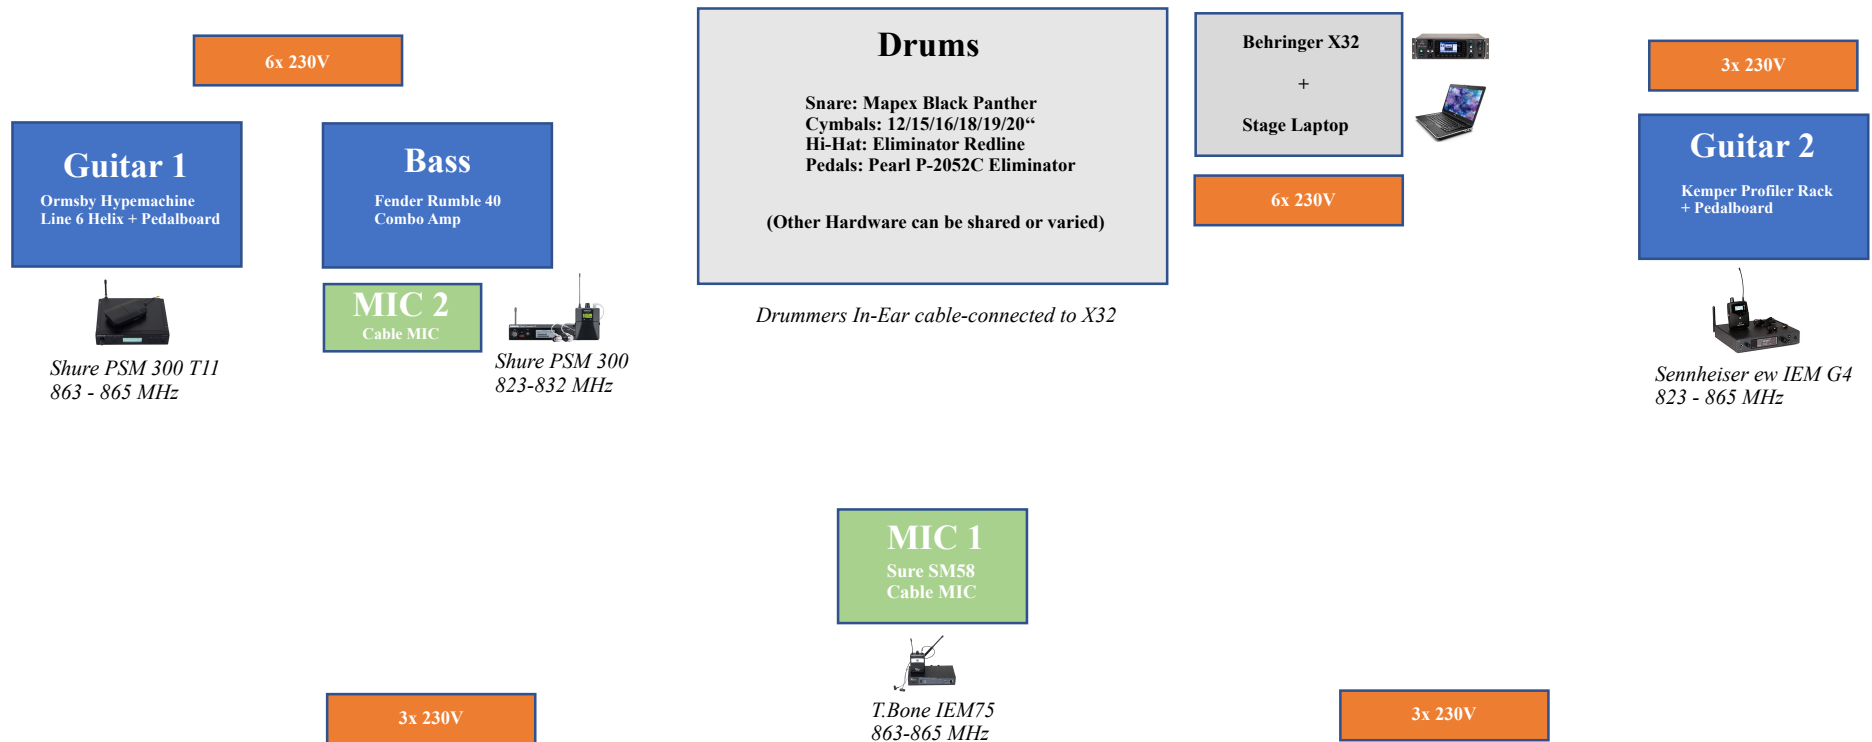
6x 230V

Guitar 1
Ormsby Hypemachine
Line 6 Helix + Pedalboard

Shure PSM 300 T11
863 - 865 MHz

Bass
Fender Rumble 40
Combo Amp

MIC 2
Cable MIC

Shure PSM 300
823-832 MHz

Drums

Snare: Mapex Black Panther
Cymbals: 12/15/16/18/19/20“
Hi-Hat: Eliminator Redline
Pedals: Pearl P-2052C Eliminator

(Other Hardware can be shared or varied)

Drummers In-Ear cable-connected to X32

Behringer X32
+
Stage Laptop

6x 230V

3x 230V

Guitar 2
Kemper Profiler Rack
+ Pedalboard

Sennheiser ew IEM G4
823 - 865 MHz

MIC 1
Sure SM58
Cable MIC

T.Bone IEM75
863-865 MHz

3x 230V

3x 230V